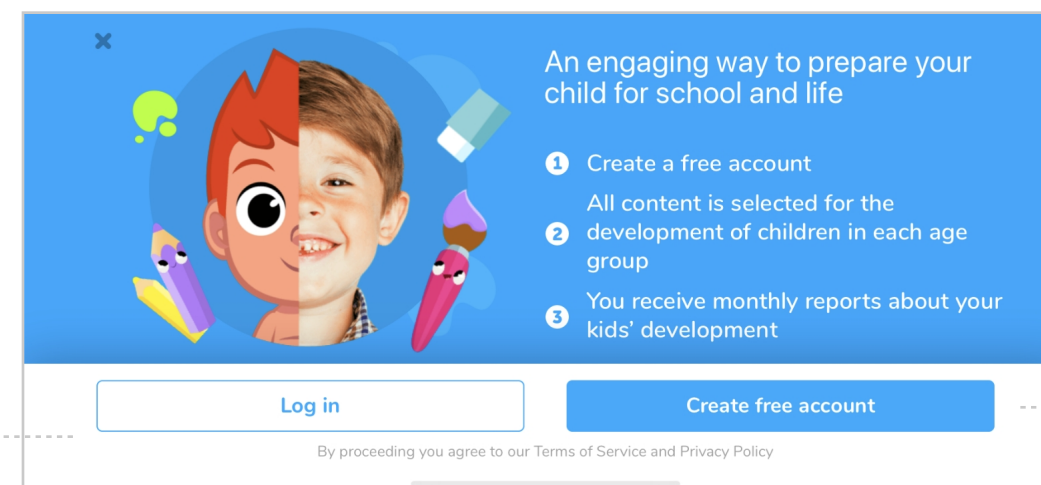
An engaging way to prepare your child for school and life

1 Create a free account

2 All content is selected for the development of children in each age group

3 You receive monthly reports about your kids' development

Log in

Create free account

By proceeding you agree to our Terms of Service and Privacy Policy